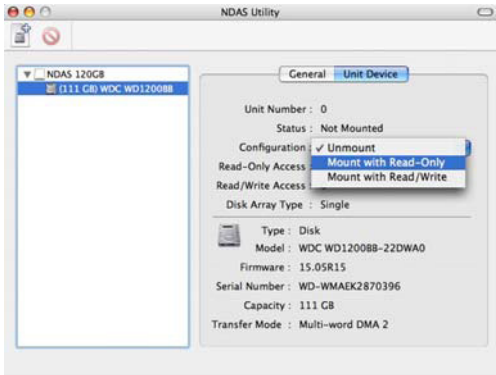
NDAS Utility

NDAS 120GB
(111 GB) WDC WD1200BB

General
Unit Device

Unit Number : 0
Status : Not Mounted
Configuration : ✓ Unmount
Read-Only Access
Mount with Read-Only
Read/Write Access
Mount with Read/Write
Disk Array Type : Single

Type : Disk
Model : WDC WD1200BB-22DWA0
Firmware : 15.05R15
Serial Number : WD-WMAEK2870396
Capacity : 111 GB
Transfer Mode : Multi-word DMA 2